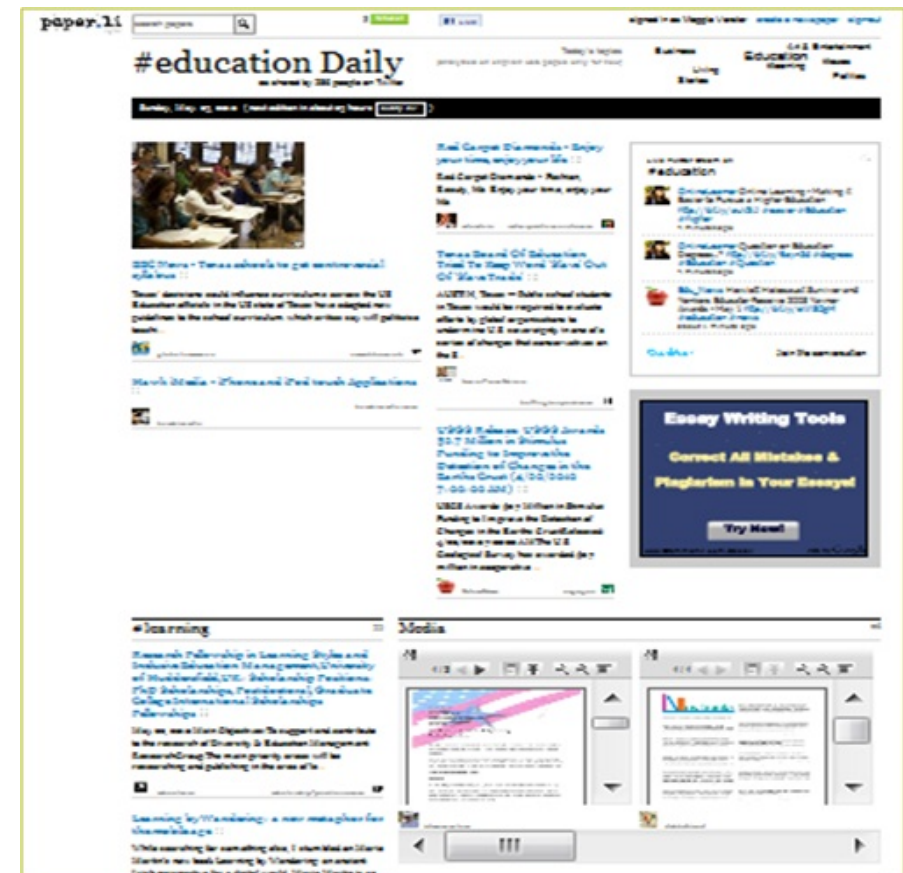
paper.li

#education Daily

Business
Education
Living
Arts & Entertainment
Politics

Essay Writing Tools

Correct All Mistakes & Plagiarism In Your Essays!

Try Now!

#learning

Media

Learning by Wandering: a new metaphor for the webiverse